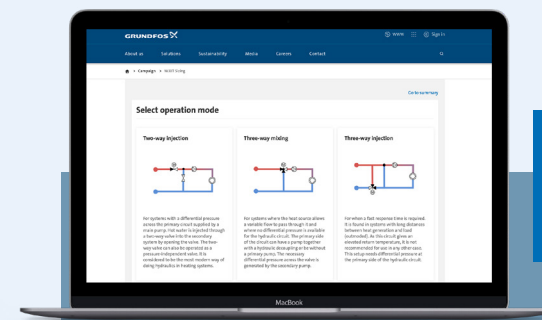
GRUNDFOS

www  Sign in

About us  Solutions  Sustainability  Media  Careers  Contact

Campaign > HVAC Sizing

Go to summary

Select operation mode

Two-way injection

For systems with a differential pressure across the primary circuit supplied by a main pump. Hot water is injected through a two-way valve into the secondary system by opening the valve. The two-way valve can also be operated as a pressure independent valve. It is considered to be the most modern way of doing hydraulics in heating systems.

Three-way mixing

For systems where the heat source allows a variable flow to pass through it and where no differential pressure is available for the hydraulic circuit. The primary side of the circuit can have a pump together with a hydraulic decoupling or be without a primary pump. The necessary differential pressure across the valve is generated by the secondary pump.

Three-way injection

For where a fast response time is required. It is found in systems with long distances between heat generation and load (submodel). As this circuit gives an elevated return temperature, it is not recommended for use in any other case. This setup needs differential pressure at the primary side of the hydraulic circuit.

MacBook